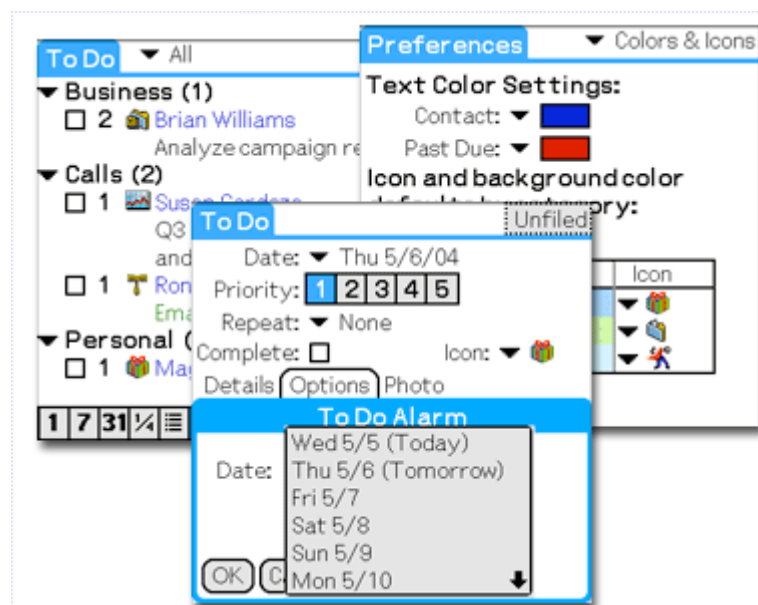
To Do ▾ All

▾ Business (1)
☐ 2 Brian Williams
Analyze campaign re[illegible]
▾ Calls (2)
☐ 1 Susan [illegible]
Q3 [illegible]
and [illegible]
☐ 1 Ron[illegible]
Ema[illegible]
▾ Personal ([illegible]
☐ 1 Mag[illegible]

1 7 31 ½ ☰

Preferences ▾ Colors & Icons

Text Color Settings:
Contact: ▾
Past Due: ▾
Icon and background color
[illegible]ory:

| Icon |
|---|
| ▾ |
| ▾ |
| ▾ |

To Do Unfiled

Date: ▾ Thu 5/6/04
Priority: 1 2 3 4 5
Repeat: ▾ None
Complete: ☐ Icon: ▾
Details Options Photo

To Do Alarm

Date:
Wed 5/5 (Today)
Thu 5/6 (Tomorrow)
Fri 5/7
Sat 5/8
Sun 5/9
Mon 5/10

OK C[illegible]